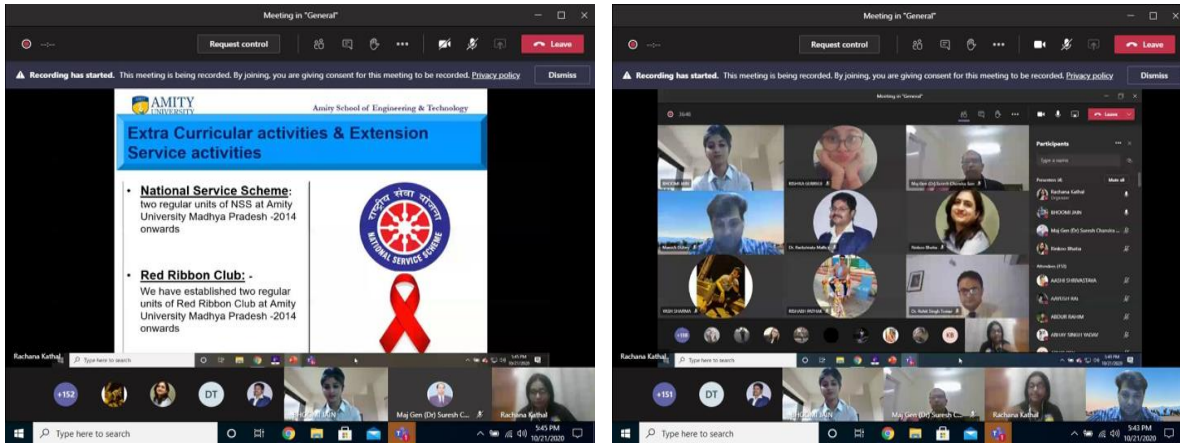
Meeting in "General"

Request control

Leave

Recording has started. This meeting is being recorded. By joining, you are giving consent for this meeting to be recorded. Privacy policy

Dismiss

AMITY UNIVERSITY

Amity School of Engineering & Technology

Extra Curricular activities & Extension Service activities

• National Service Scheme: two regular units of NSS at Amity University Madhya Pradesh -2014 onwards

• Red Ribbon Club: - We have established two regular units of Red Ribbon Club at Amity University Madhya Pradesh -2014 onwards

राष्ट्रीय सेवा योजना NATIONAL SERVICE SCHEME

Rachana Kathal

Type here to search

5:45 PM 10/21/2020

+152

DT

BHOOMI JAIN

Maj Gen (Dr) Suresh C...

Rachana Kathal

Type here to search

5:45 PM 10/21/2020

Meeting in "General"

Request control

Leave

Recording has started. This meeting is being recorded. By joining, you are giving consent for this meeting to be recorded. Privacy policy

Dismiss

Meeting in "General"

Leave

Participants

Type a name

Presenters (4)

Mute all

Rachana Kathal

Organizer

BHOOMI JAIN

Maj Gen (Dr) Suresh Chandra ...

Ranjana Bhatia

Attendees (172)

AASHI SHRIVASTAVA

AARYESH JAIN

ABDUR RAHIM

ABHAY SINGH YADAV

BHOOMI JAIN

RISHIKA GAMBHIR

Maj Gen (Dr) Suresh Chandra Sen

Manish Dubey

Dr. Ravikumar Mathur

Ranjana Bhatia

RISHI SHARMA

RISHABH PATHAK

Dr. Rohit Singh Tomar

+139

KB

Rachana Kathal

5:45 PM 10/21/2020

+151

DT

Maj Gen (Dr) Suresh C...

Rachana Kathal

Type here to search

5:43 PM 10/21/2020